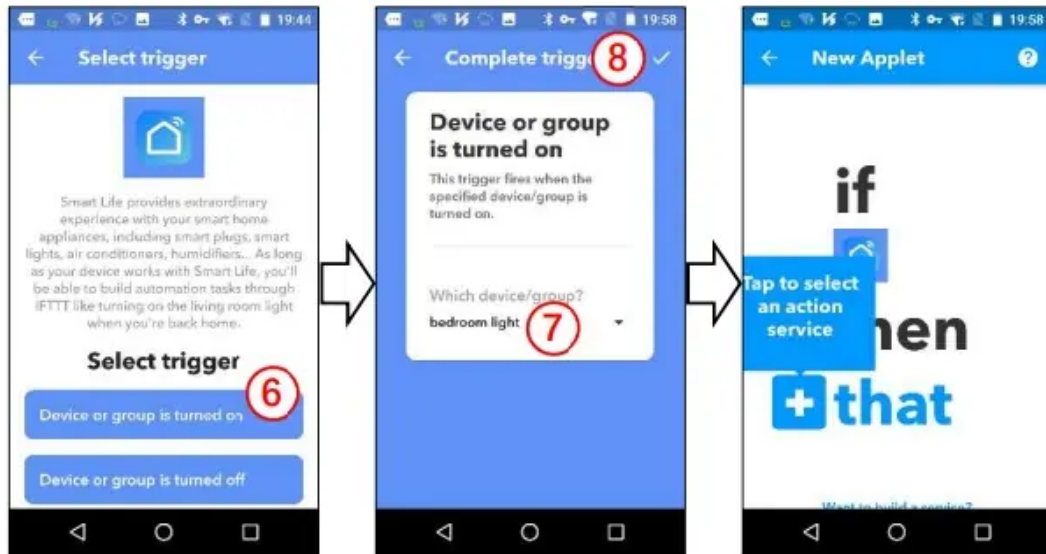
19:44

← Select trigger

Smart Life provides extraordinary experience with your smart home appliances, including smart plugs, smart lights, air conditioners, humidifiers... As long as your device works with Smart Life, you'll be able to build automation tasks through IFTTT like turning on the living room light when you're back home.

Select trigger

6

Device or group is turned on

Device or group is turned off

19:58

← Complete trigg 8 ✓

Device or group is turned on

This trigger fires when the specified device/group is turned on.

Which device/group?

bedroom light 7

19:58

← New Applet

if

Tap to select an action service

hen

that

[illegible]